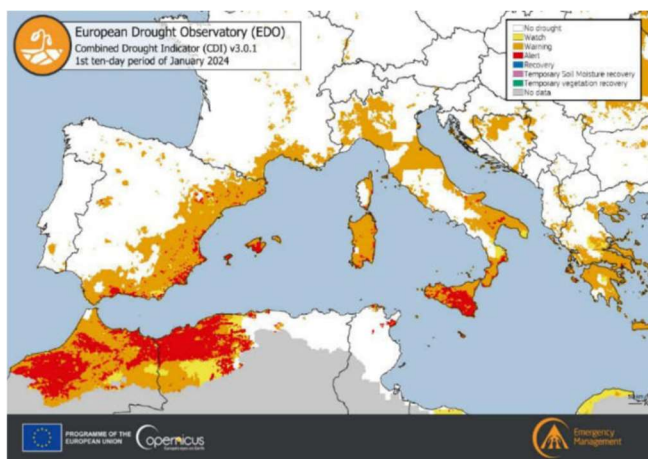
European Drought Observatory (EDO)
Combined Drought Indicator (CDI) v3.0.1
1st ten-day period of January 2024

No drought
Watch
Warning
Alert
Recovery
Temporary Soil Moisture recovery
Temporary vegetation recovery
No data

PROGRAMME OF THE EUROPEAN UNION
Copernicus
Europe's eyes on Earth

Emergency Management